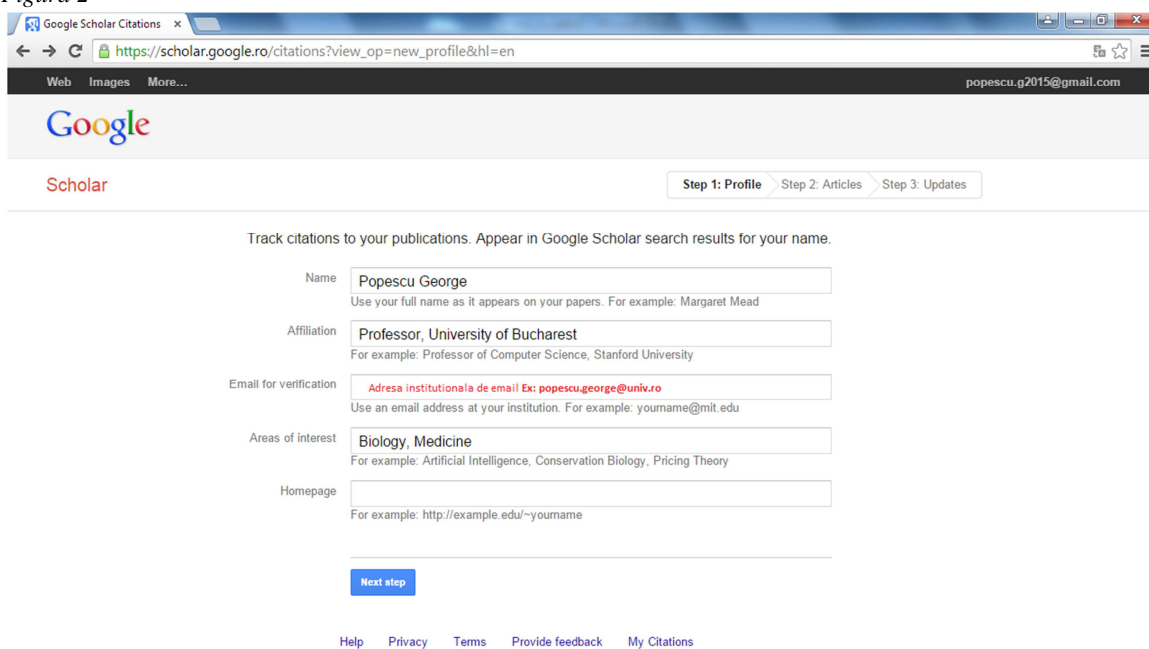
Figura 2

Google Scholar Citations ×

https://scholar.google.ro/citations?view_op=new_profile&hl=en

Web Images More...

popescu.g2015@gmail.com

Google

Scholar

Step 1: Profile Step 2: Articles Step 3: Updates

Track citations to your publications. Appear in Google Scholar search results for your name.

Name
Popescu George
Use your full name as it appears on your papers. For example: Margaret Mead

Affiliation
Professor, University of Bucharest
For example: Professor of Computer Science, Stanford University

Email for verification
Adresa institutionala de email Ex: popescu.george@univ.ro
Use an email address at your institution. For example: yourname@mit.edu

Areas of interest
Biology, Medicine
For example: Artificial Intelligence, Conservation Biology, Pricing Theory

Homepage
For example: http://example.edu/~yourname

Next step

Help Privacy Terms Provide feedback My Citations